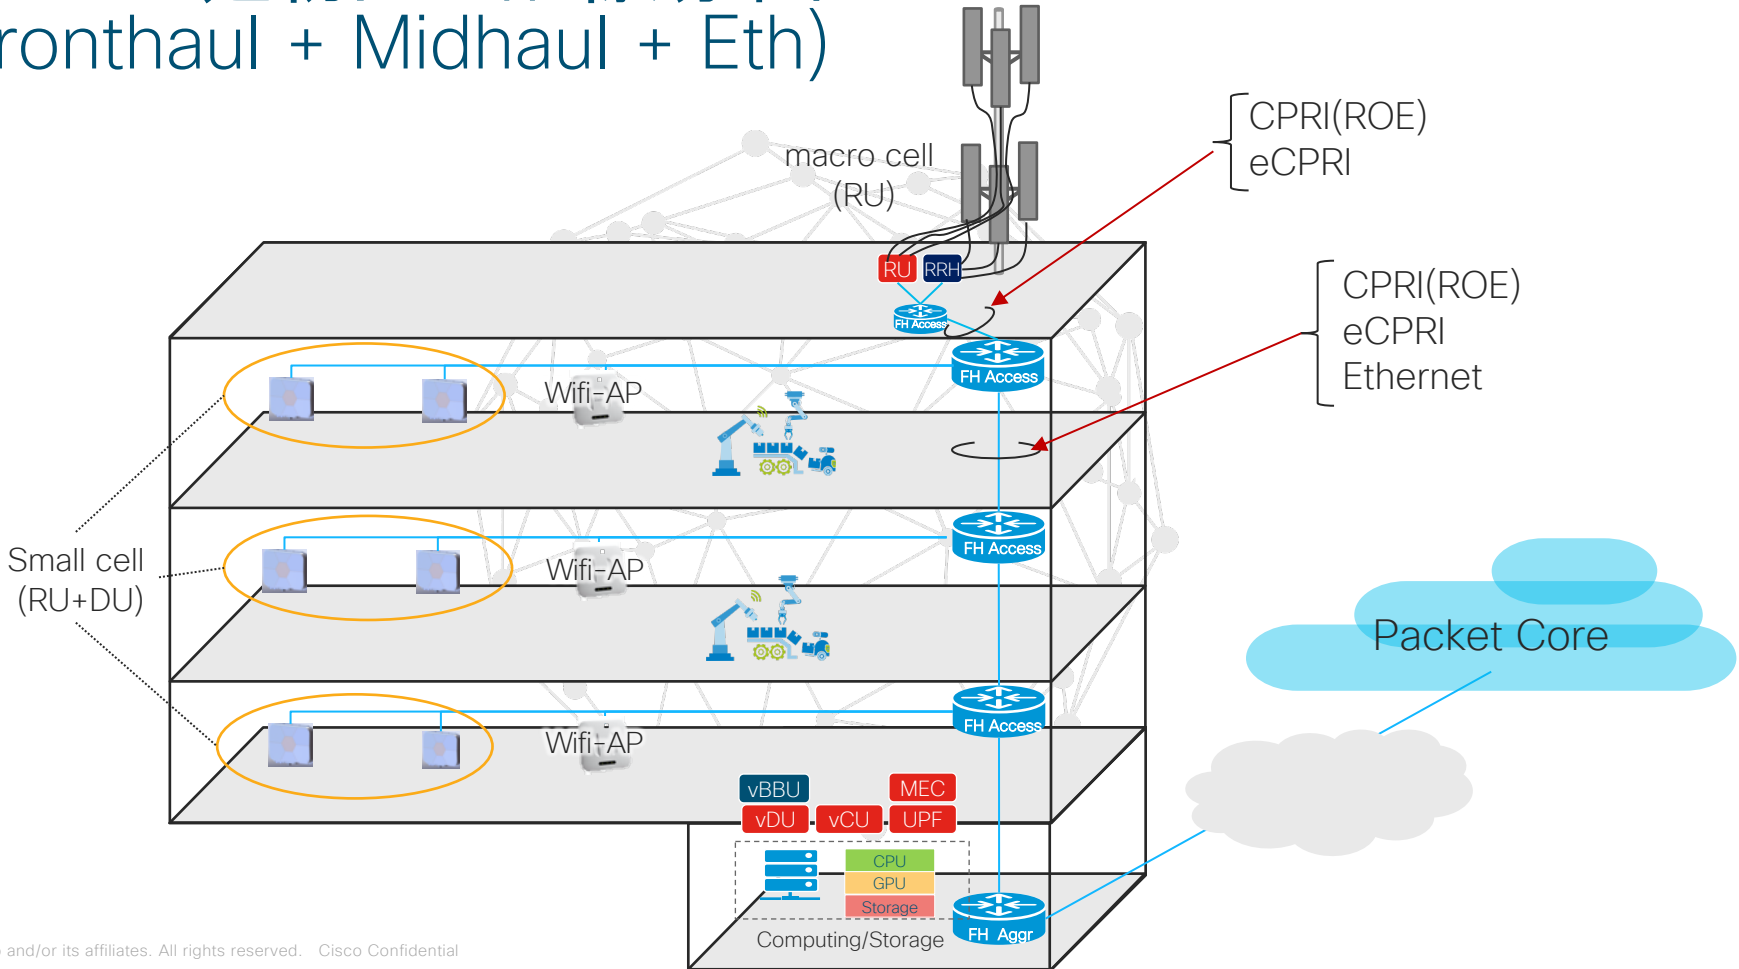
ronthaul + Midhaul + Eth)

macro cell
(RU)

CPRI(ROE)
eCPRI

RU RRH

FH Access

FH Access

CPRI(ROE)
eCPRI
Ethernet

Wifi-AP

Small cell
(RU+DU)

FH Access

Wifi-AP

Packet Core

FH Access

Wifi-AP

vBBU MEC
vDU vCU UPF

CPU
GPU
Storage

Computing/Storage

FH Aggr

and/or its affiliates. All rights reserved. Cisco Confidential